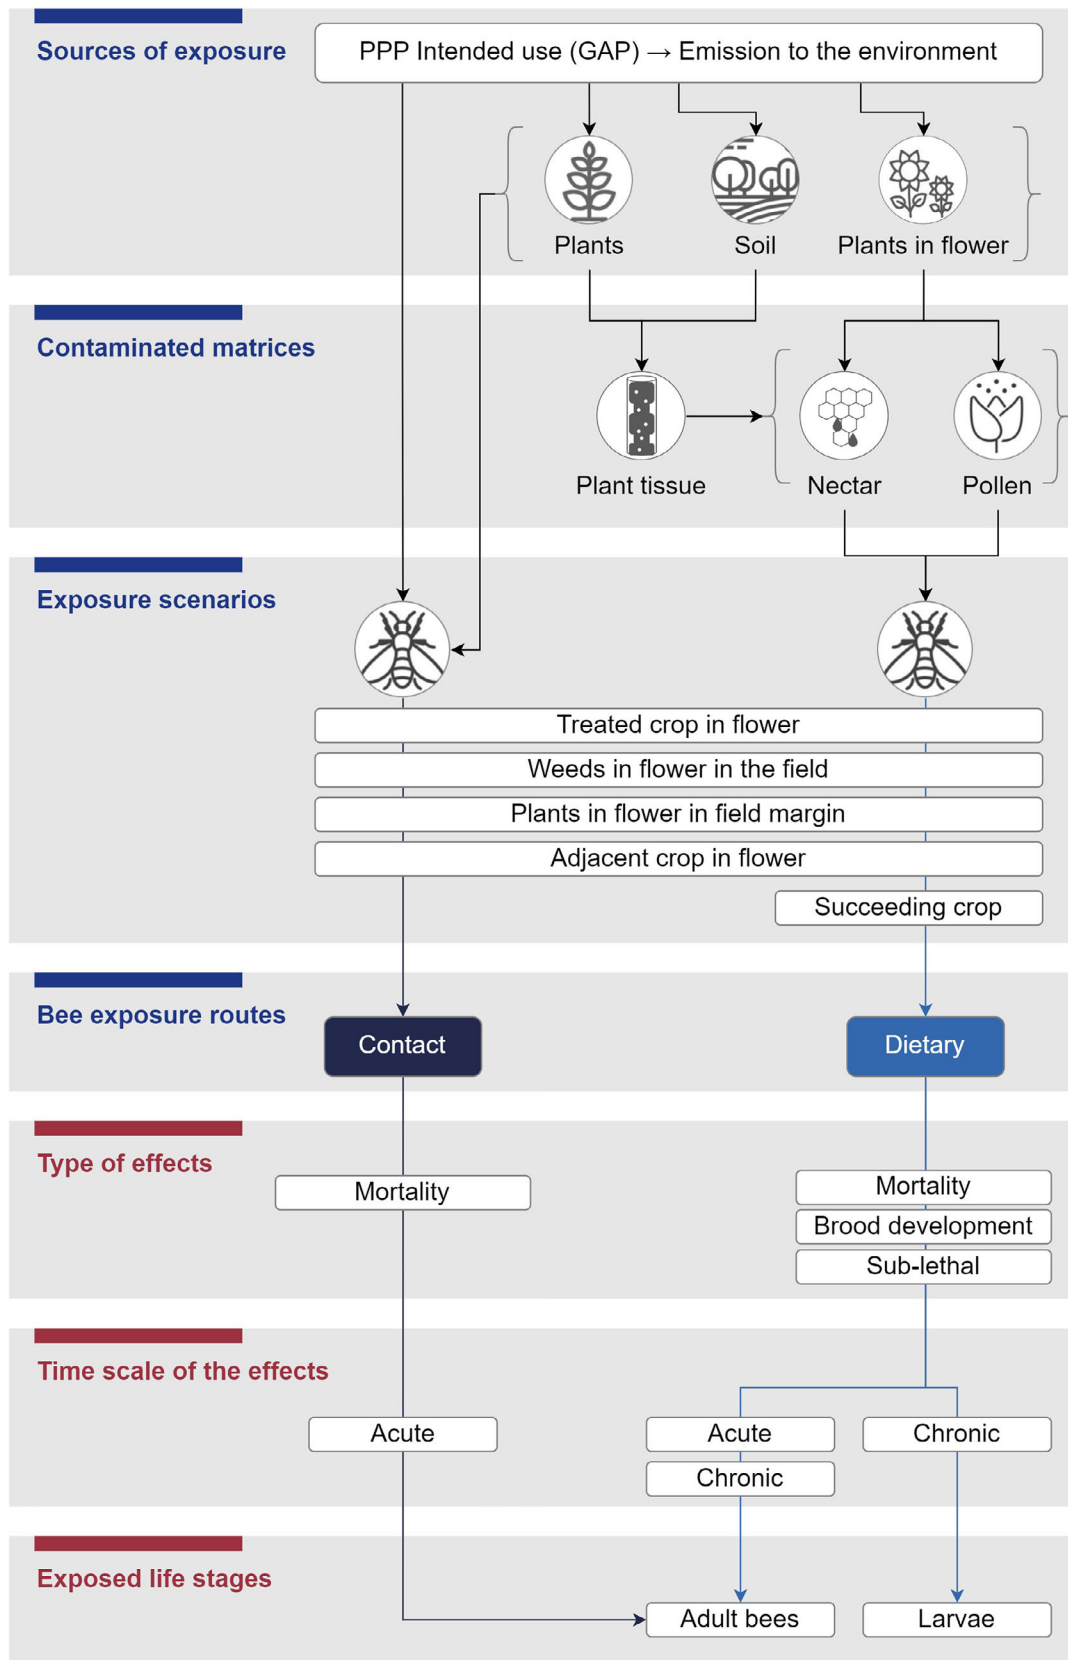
Sources of exposure

PPP Intended use (GAP) → Emission to the environment

Plants

Soil

Plants in flower

Contaminated matrices

Plant tissue

Nectar

Pollen

Exposure scenarios

Treated crop in flower

Weeds in flower in the field

Plants in flower in field margin

Adjacent crop in flower

Succeeding crop

Bee exposure routes

Contact

Dietary

Type of effects

Mortality

Mortality

Brood development

Sub-lethal

Time scale of the effects

Acute

Acute

Chronic

Chronic

Exposed life stages

Adult bees

Larvae